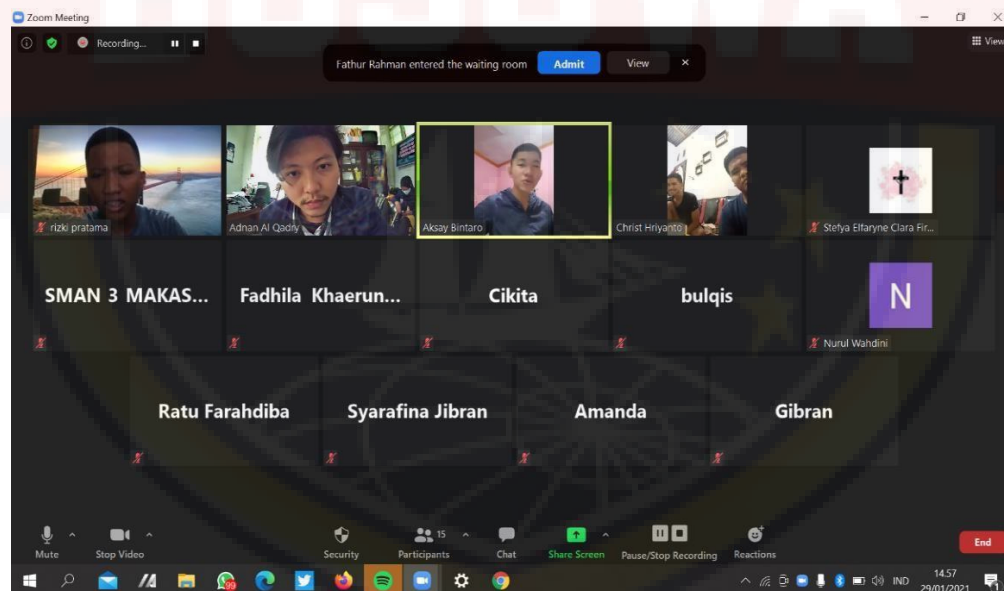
Zoom Meeting

Recording...

View

Fathur Rahman entered the waiting room Admit View

rizki pratama

Adnan Al Qadry

Aksay Bintaro

Christ Hriyanto

Stefya Elfaryne Clara Fir...

SMAN 3 MAKAS...

Fadhila Khaerun...

Cikita

bulqis

N

Nurul Wahdini

Ratu Farahdiba

Syarafina Jibran

Amanda

Gibran

Mute

Stop Video

Security

15

Participants

Chat

Share Screen

Pause/Stop Recording

Reactions

End

99

IND

14.57

29/01/2021